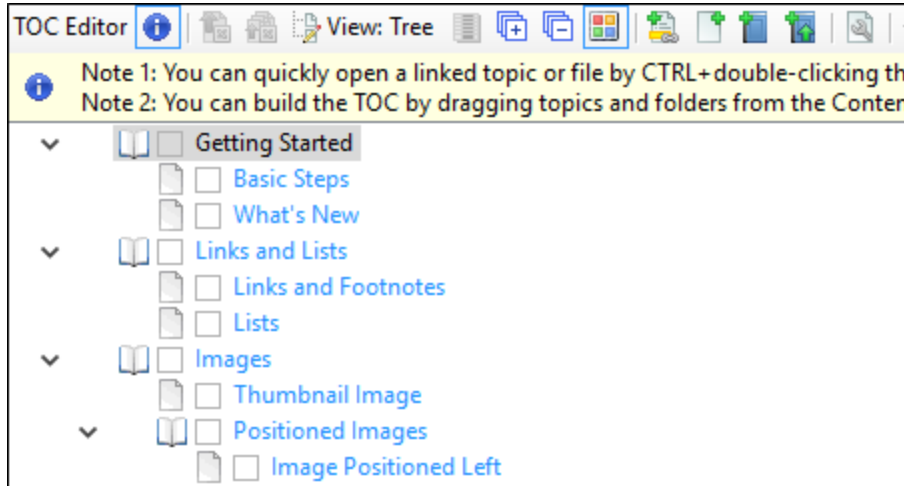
TOC Editor View: Tree

Note 1: You can quickly open a linked topic or file by CTRL+double-clicking th
Note 2: You can build the TOC by dragging topics and folders from the Conten

Getting Started
Basic Steps
What's New
Links and Lists
Links and Footnotes
Lists
Images
Thumbnail Image
Positioned Images
Image Positioned Left